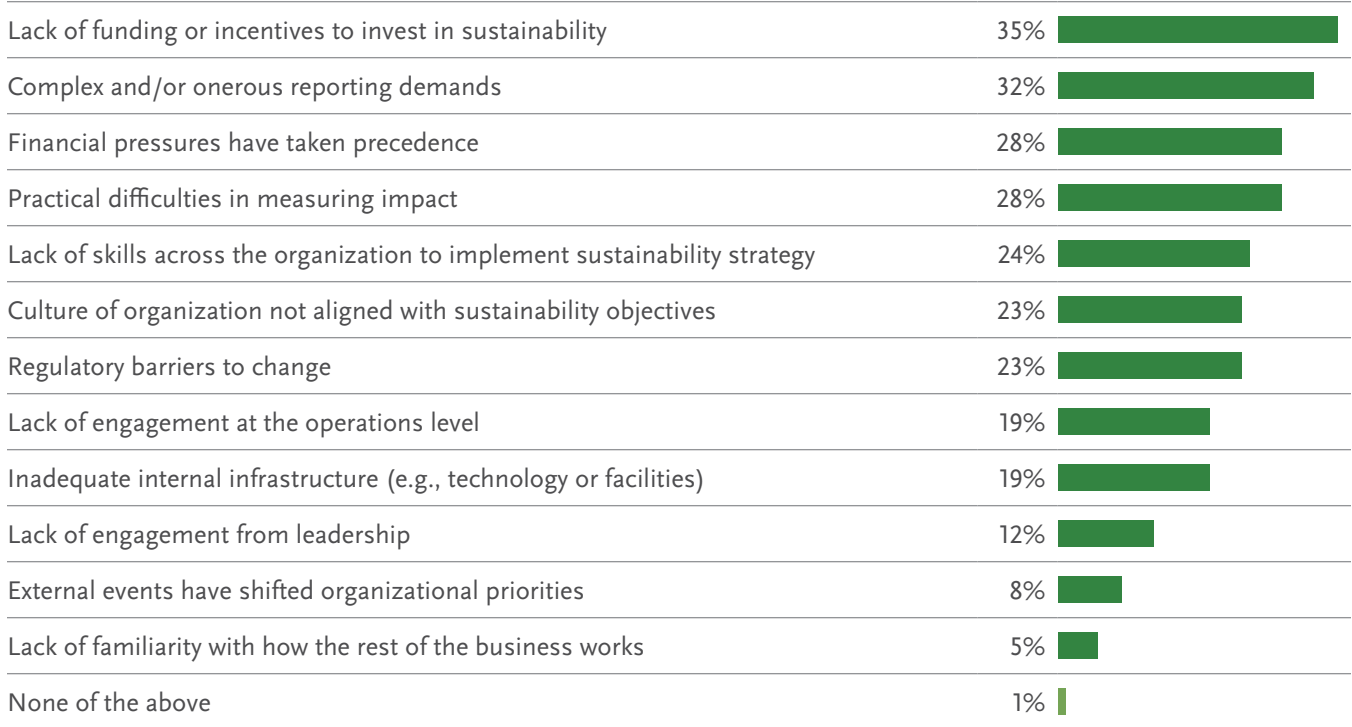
| | |
|---|---|
| Lack of funding or incentives to invest in sustainability | 35% |
| Complex and/or onerous reporting demands | 32% |
| Financial pressures have taken precedence | 28% |
| Practical difficulties in measuring impact | 28% |
| Lack of skills across the organization to implement sustainability strategy | 24% |
| Culture of organization not aligned with sustainability objectives | 23% |
| Regulatory barriers to change | 23% |
| Lack of engagement at the operations level | 19% |
| Inadequate internal infrastructure (e.g., technology or facilities) | 19% |
| Lack of engagement from leadership | 12% |
| External events have shifted organizational priorities | 8% |
| Lack of familiarity with how the rest of the business works | 5% |
| None of the above | 1% |